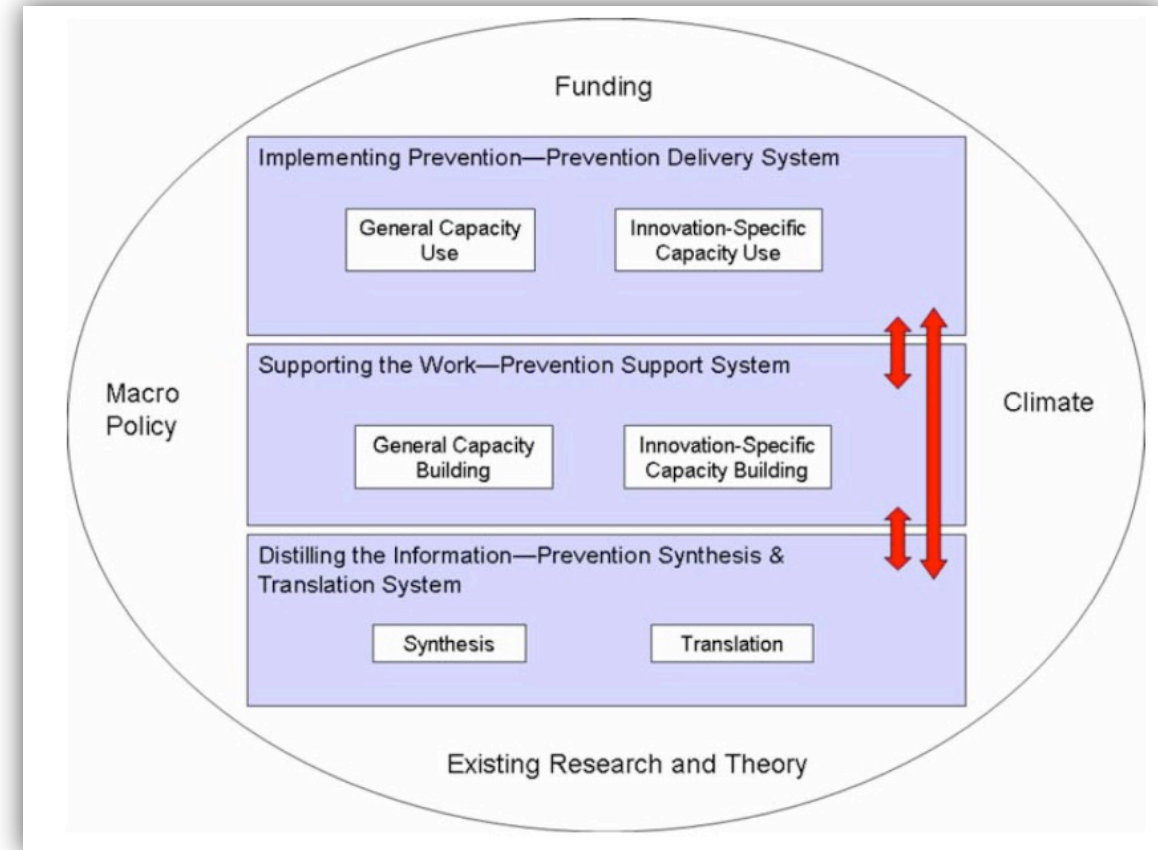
Funding

Implementing Prevention—Prevention Delivery System

General Capacity Use

Innovation-Specific Capacity Use

Supporting the Work—Prevention Support System

Macro Policy

Climate

General Capacity Building

Innovation-Specific Capacity Building

Distilling the Information—Prevention Synthesis & Translation System

Synthesis

Translation

Existing Research and Theory